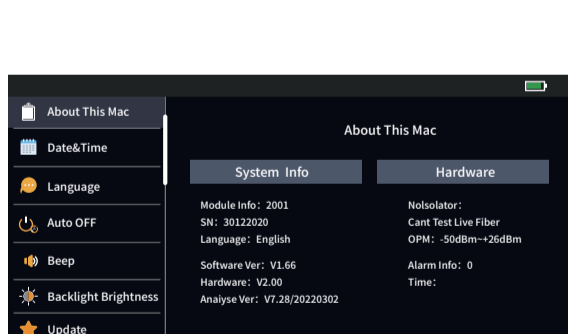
About This Mac
Date&Time
Language
Auto OFF
Beep
Backlight Brightness
Update

About This Mac

System Info

Module Info: 2001
SN: 30122020
Language: English

Software Ver: V1.66
Hardware: V2.00
Analyse Ver: V7.28/20220302

Hardware

NoIsolator:
Cant Test Live Fiber
OPM: -50dBm~+26dBm

Alarm Info: 0
Time: